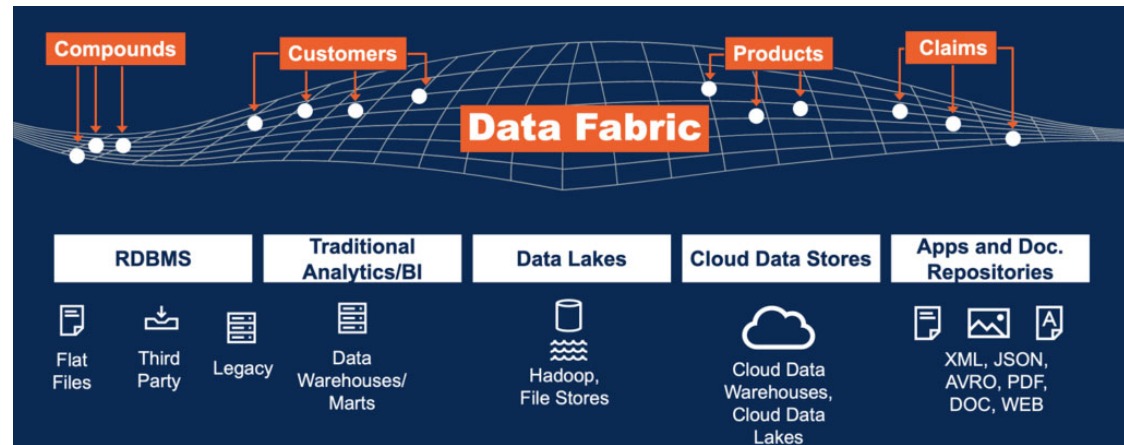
Compounds
Customers
Products
Claims
Data Fabric

RDBMS
Traditional Analytics/BI
Data Lakes
Cloud Data Stores
Apps and Doc. Repositories

Flat Files
Third Party
Legacy
Data Warehouses/ Marts
Hadoop, File Stores
Cloud Data Warehouses, Cloud Data Lakes
XML, JSON, AVRO, PDF, DOC, WEB